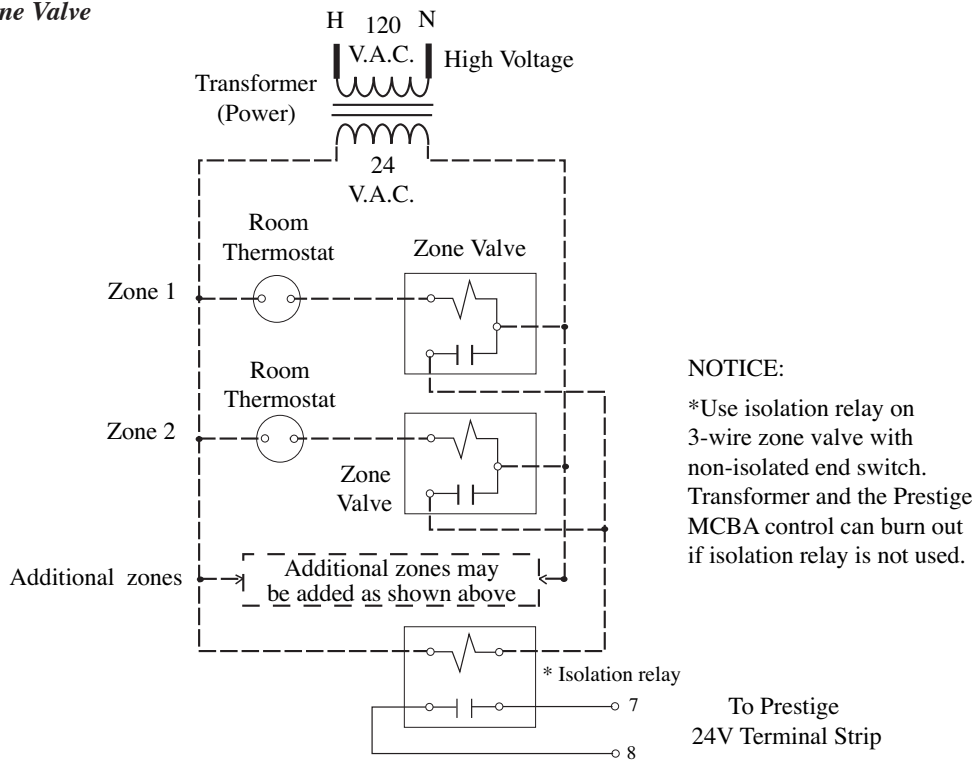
ne Valve

H 120 N
V.A.C.
High Voltage

Transformer
(Power)

24
V.A.C.

Room
Thermostat

Zone Valve

Zone 1

Room
Thermostat

Zone 2

Zone
Valve

NOTICE:

*Use isolation relay on 3-wire zone valve with non-isolated end switch. Transformer and the Prestige MCBA control can burn out if isolation relay is not used.

Additional zones

Additional zones may be added as shown above

* Isolation relay

7

8

To Prestige
24V Terminal Strip